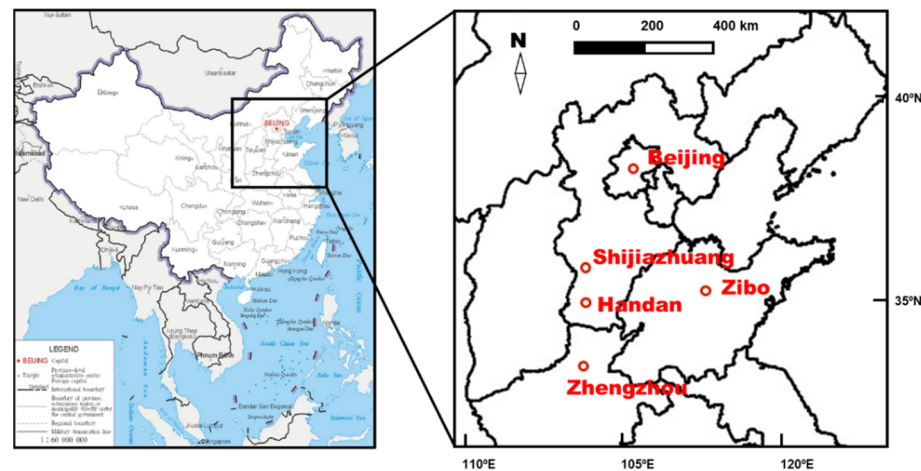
Nur-Sultan
Urumqi
Ulaanbaatar
Harbin
Changchun
Shenyang
BEIJING
Tianjin
Shijiazhuang
Taiyuan
Jinan
Hohhot
Yinchuan
Xining
Lanzhou
Zhengzhou
Xi'an
Lhasa
Chengdu
Chongqing
Wuhan
Hefei
Nanjing
Shanghai
Hangzhou
Changsha
Nanchang
Fuzhou
Guiyang
Kunming
Nanning
Guangzhou
Hong Kong
Macao
Taipei
Haikou
Hanoi
New Delhi
Kathmandu
Thimphu
Dhaka
Nay Pyi Taw
Bangkok
Vientiane
Phnom Penh
Manila
Bandar Seri Begawan
Kuala Lumpur
Singapore
Seoul
Pyongyang
Bay of Bengal
South China Sea
Pacific Ocean
Sulu Sea
Celebes Sea
Andaman Sea
LEGEND
BEIJING Capital
Tianjin Province-level administrative centre
Foreign capital
International boundary
Boundary of province, autonomous region or municipality directly under the central government
Regional boundary
Military demarcation line
1 : 60 000 000
N
0
200
400 km
40°N
35°N
Beijing
Shijiazhuang
Handan
Zibo
Zhengzhou
110°E
105°E
120°E